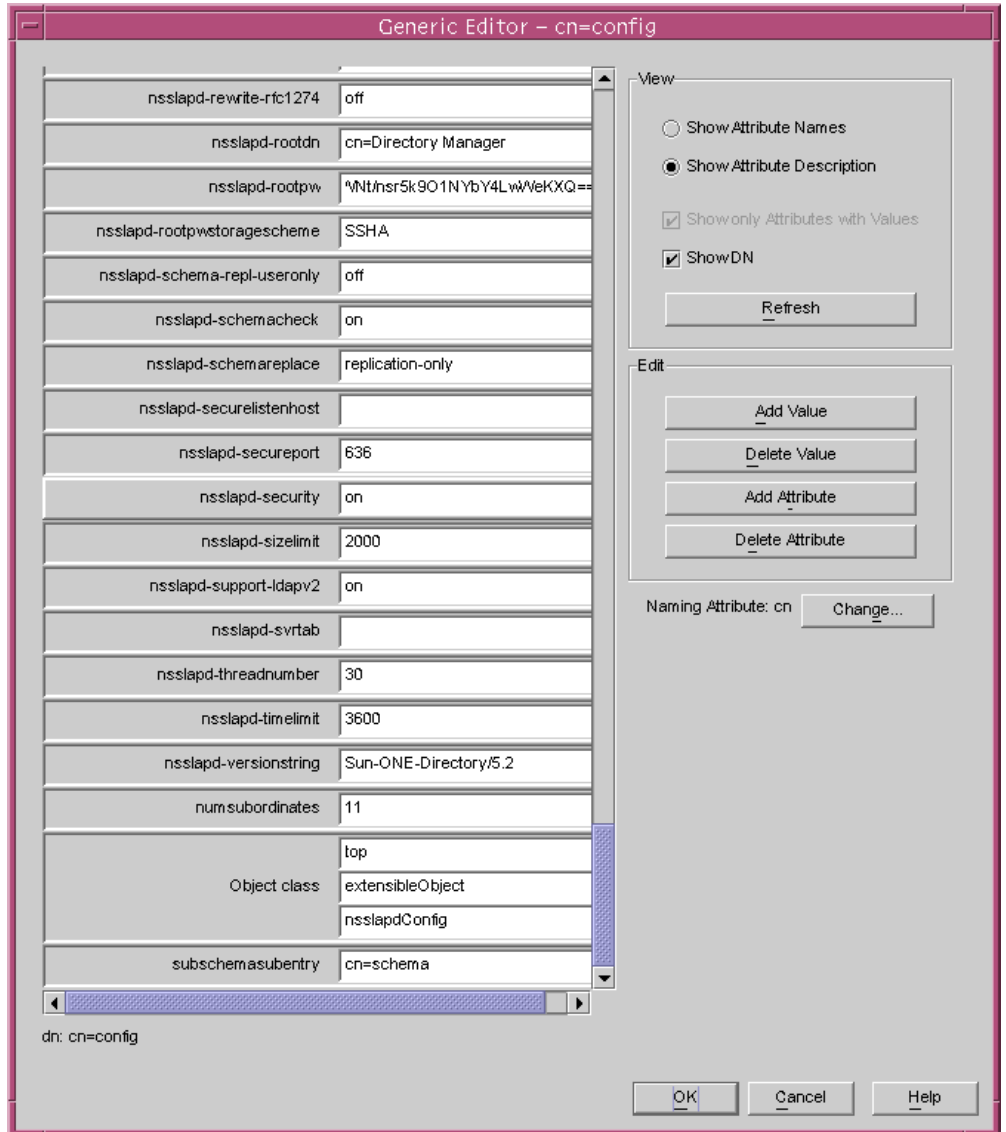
Generic Editor – cn=config

| | |
|---|---|
| nsslapd-rewrite-rfc1274 | off |
| nsslapd-rootdn | cn=Directory Manager |
| nsslapd-rootpw | ^/Nt/nsr5k9O1NYbY4LwWeKXQ== |
| nsslapd-rootpwstoragescheme | SSHA |
| nsslapd-schema-repl-useronly | off |
| nsslapd-schemacheck | on |
| nsslapd-schemareplace | replication-only |
| nsslapd-securelistenhost | |
| nsslapd-secureport | 636 |
| nsslapd-security | on |
| nsslapd-sizelimit | 2000 |
| nsslapd-support-ldapv2 | on |
| nsslapd-svrtab | |
| nsslapd-threadnumber | 30 |
| nsslapd-timelimit | 3600 |
| nsslapd-versionstring | Sun-ONE-Directory/5.2 |
| numsubordinates | 11 |
| Object class | top |
| | extensibleObject |
| | nsslapdConfig |
| subschemasubentry | cn=schema |

View
Show Attribute Names
Show Attribute Description
Show only Attributes with Values
ShowDN
Refresh

Edit
Add Value
Delete Value
Add Attribute
Delete Attribute

Naming Attribute: cn
Change...

dn: cn=config

OK
Cancel
Help